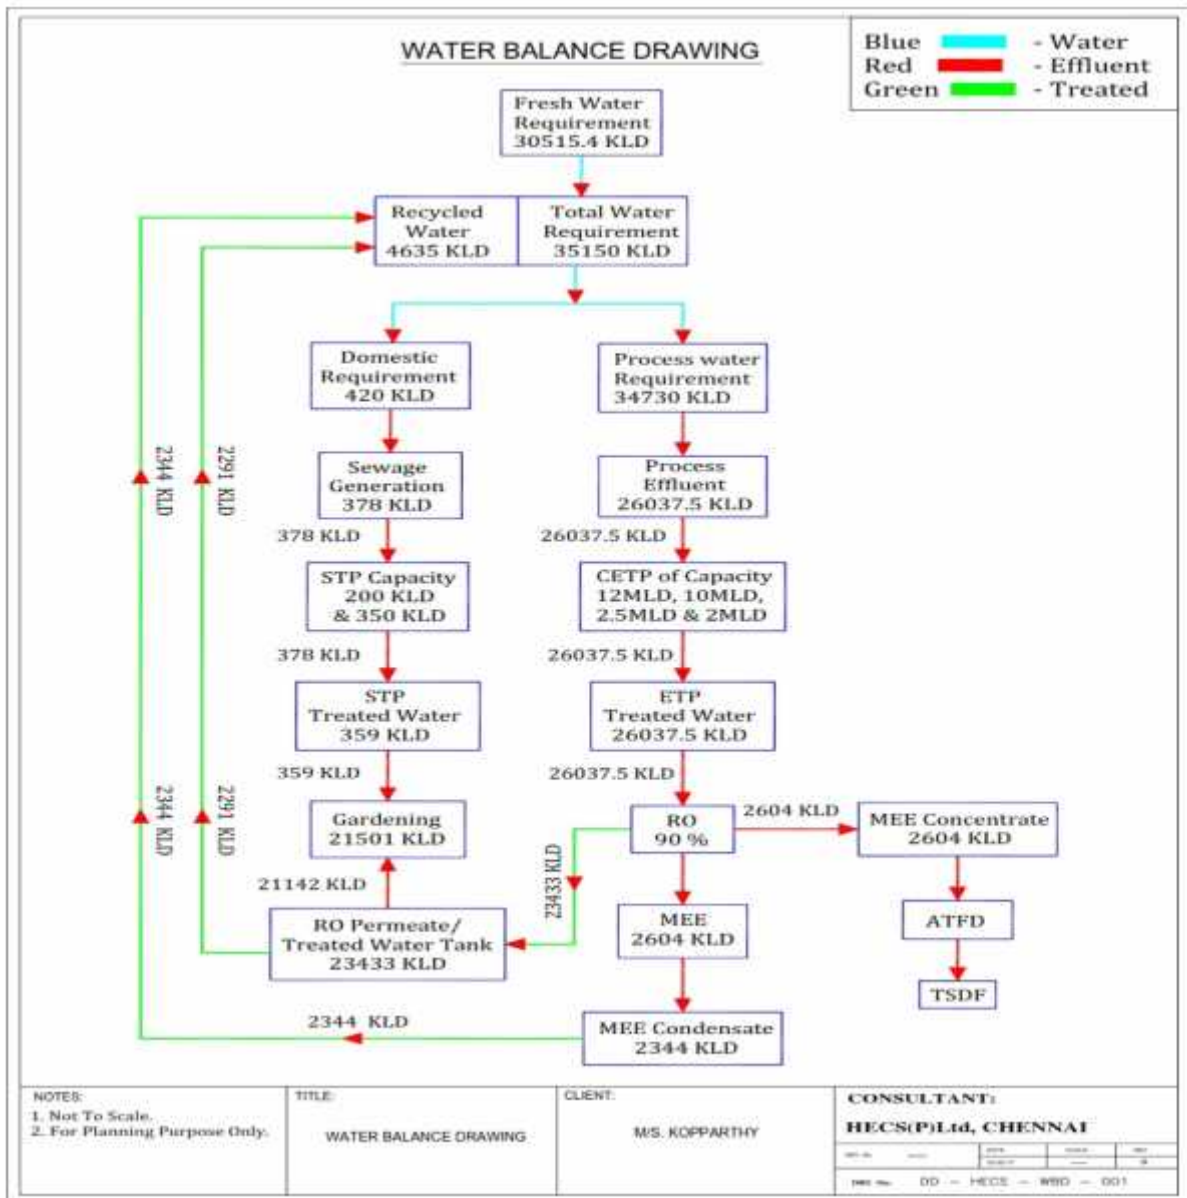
WATER BALANCE DRAWING

Blue - Water
Red - Effluent
Green - Treated

Fresh Water Requirement 30515.4 KLD

Recycled Water 4635 KLD

Total Water Requirement 35150 KLD

Domestic Requirement 420 KLD

Process water Requirement 34730 KLD

Sewage Generation 378 KLD

Process Effluent 26037.5 KLD

378 KLD

26037.5 KLD

STP Capacity 200 KLD & 350 KLD

CETP of Capacity 12MLD, 10MLD, 2.5MLD & 2MLD

378 KLD

26037.5 KLD

STP Treated Water 359 KLD

ETP Treated Water 26037.5 KLD

359 KLD

26037.5 KLD

Gardening 21501 KLD

RO 90 %

2604 KLD

MEE Concentrate 2604 KLD

2344 KLD

2291 KLD

2344 KLD

2291 KLD

21142 KLD

23433 KLD

RO Permeate/ Treated Water Tank 23433 KLD

MEE 2604 KLD

ATFD

TSDF

2344 KLD

MEE Condensate 2344 KLD

NOTES:
1. Not To Scale.
2. For Planning Purpose Only.

TITLE:
WATER BALANCE DRAWING

CLIENT:
M/S. KOPPARTHY

CONSULTANT:
HECS(P)Ltd, CHENNAI

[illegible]

DD - HECS - WBD - 001